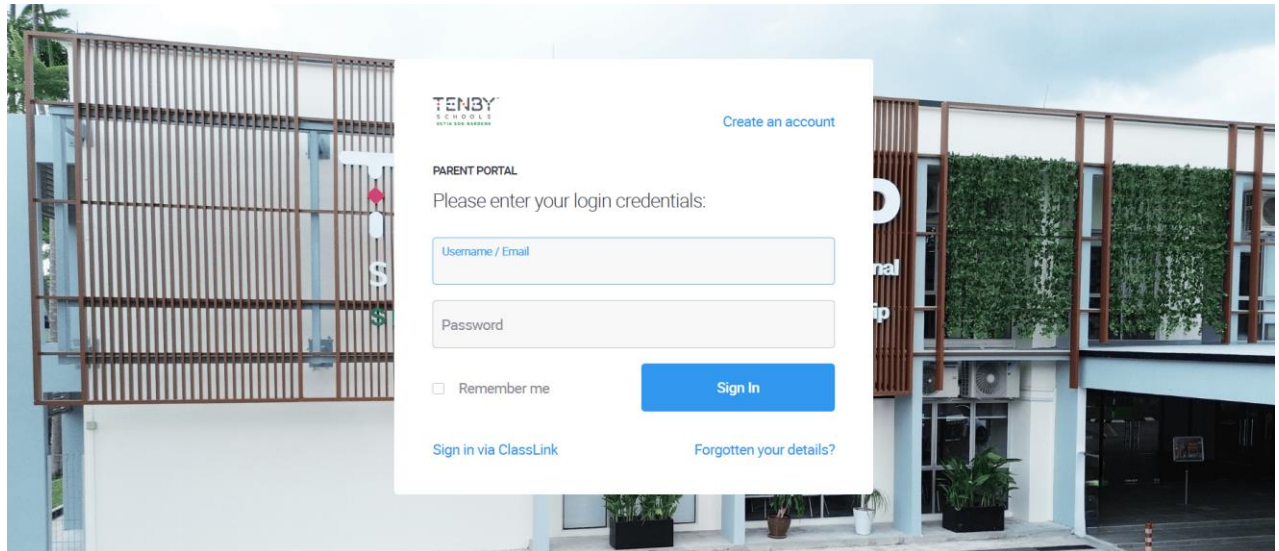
TENBY
SCHOOLS
SETIA ECO GARDENS

Create an account

PARENT PORTAL
Please enter your login credentials:

Username / Email

Password

Remember me

Sign In

Sign in via ClassLink

Forgotten your details?